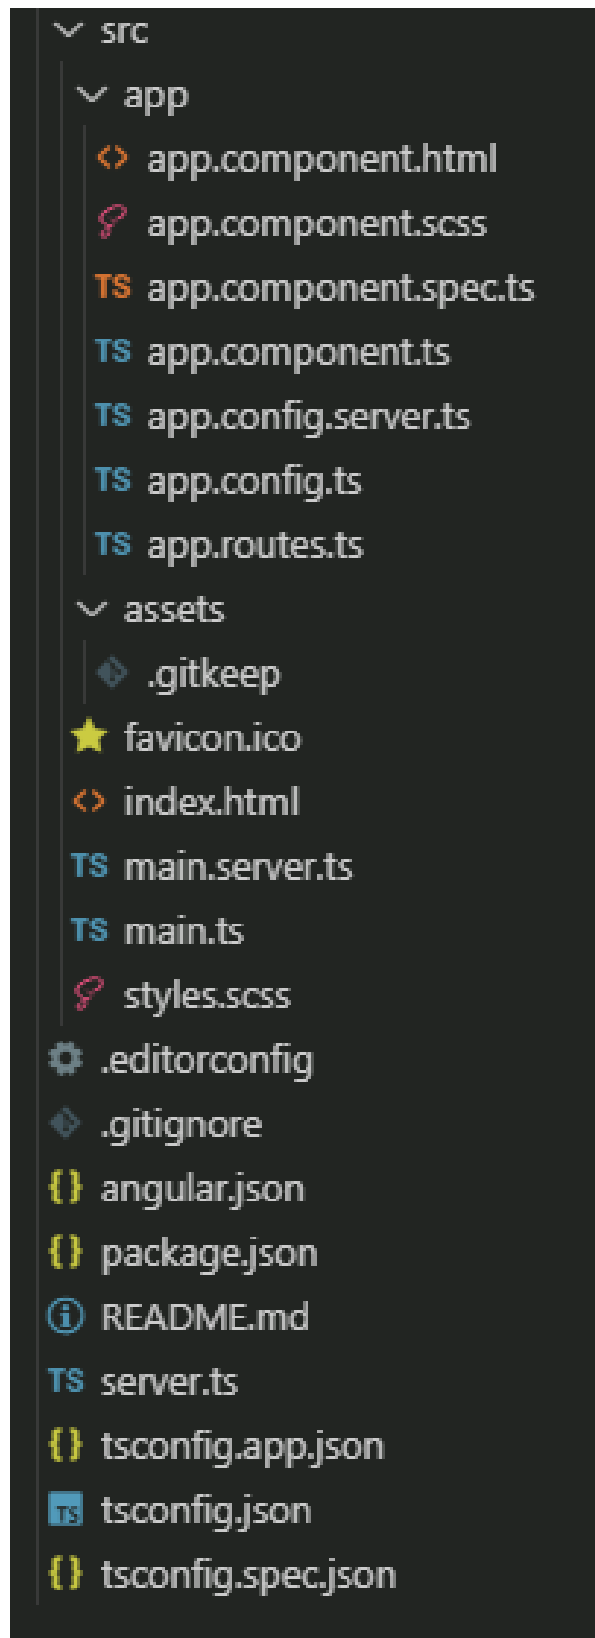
src
app
<> app.component.html
app.component.scss
TS app.component.spec.ts
TS app.component.ts
TS app.config.server.ts
TS app.config.ts
TS app.routes.ts
assets
.gitkeep
favicon.ico
<> index.html
TS main.server.ts
TS main.ts
styles.scss
.editorconfig
.gitignore
{} angular.json
{} package.json
README.md
TS server.ts
{} tsconfig.app.json
TS tsconfig.json
{} tsconfig.spec.json